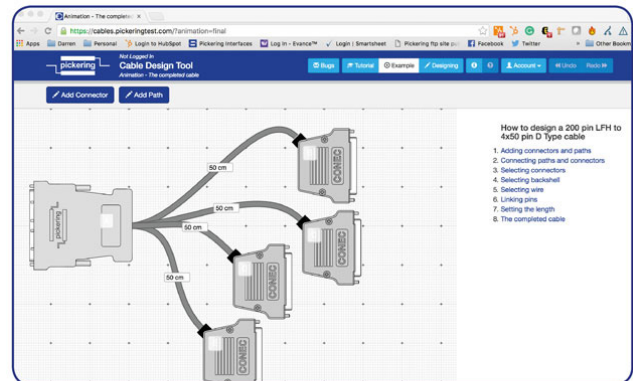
Animation - The completed ×

https://cables.pickeringtest.com/?animation=final

Apps Darren Personal Login to HubSpot Pickering Interfaces Log In - Evance™ Login | Smartsheet Pickering ftp site pu Facebook Twitter Other Bookm

pickering

Not Logged In
Cable Design Tool
Animation - The completed cable

Bugs Tutorial Example Designing Account Undo Redo

Add Connector Add Path

How to design a 200 pin LFH to 4x50 pin D Type cable

1. Adding connectors and paths
2. Connecting paths and connectors
3. Selecting connectors
4. Selecting backshell
5. Selecting wire
6. Linking pins
7. Setting the length
8. The completed cable

50 cm
50 cm
50 cm
50 cm

pickering
CONEC
CONEC
CONEC
CONEC